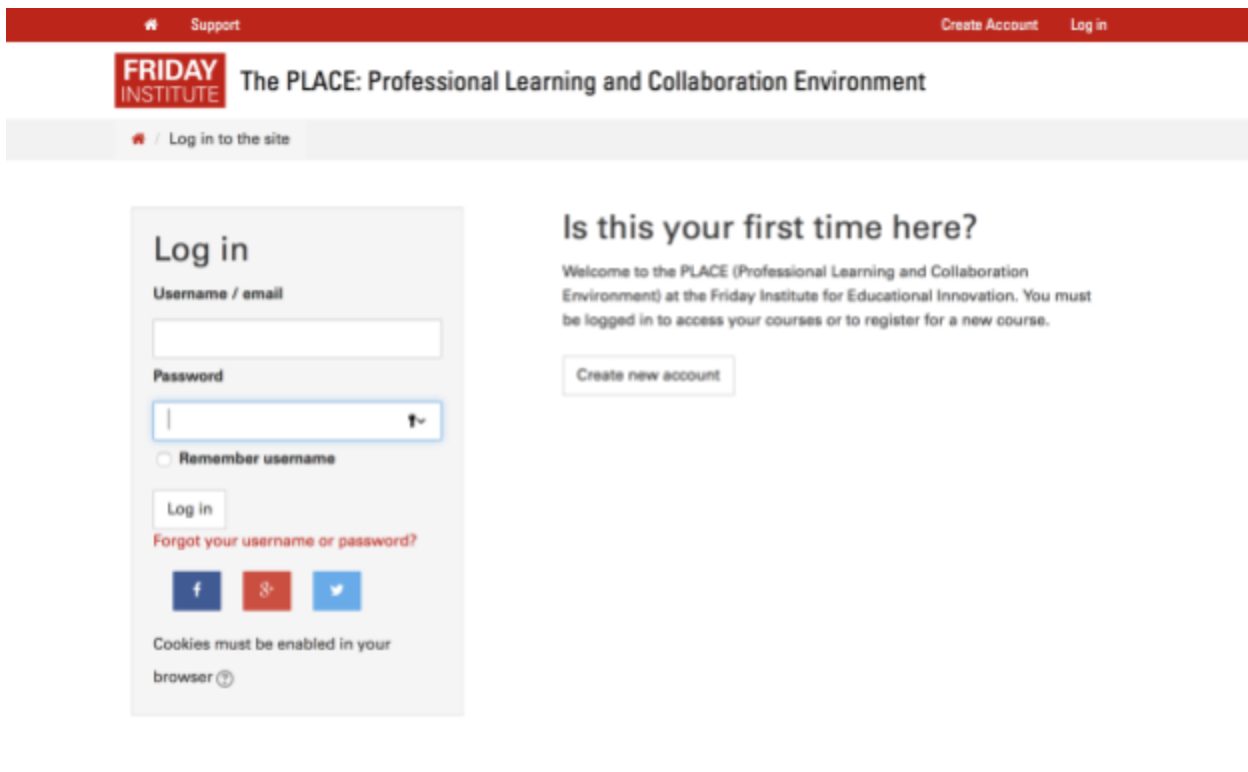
Support

Create Account Log in

FRIDAY INSTITUTE The PLACE: Professional Learning and Collaboration Environment

/ Log in to the site

Log in

Username / email

Password

Remember username

Log in

Forgot your username or password?

f g+

Cookies must be enabled in your browser

Is this your first time here?

Welcome to the PLACE (Professional Learning and Collaboration Environment) at the Friday Institute for Educational Innovation. You must be logged in to access your courses or to register for a new course.

Create new account